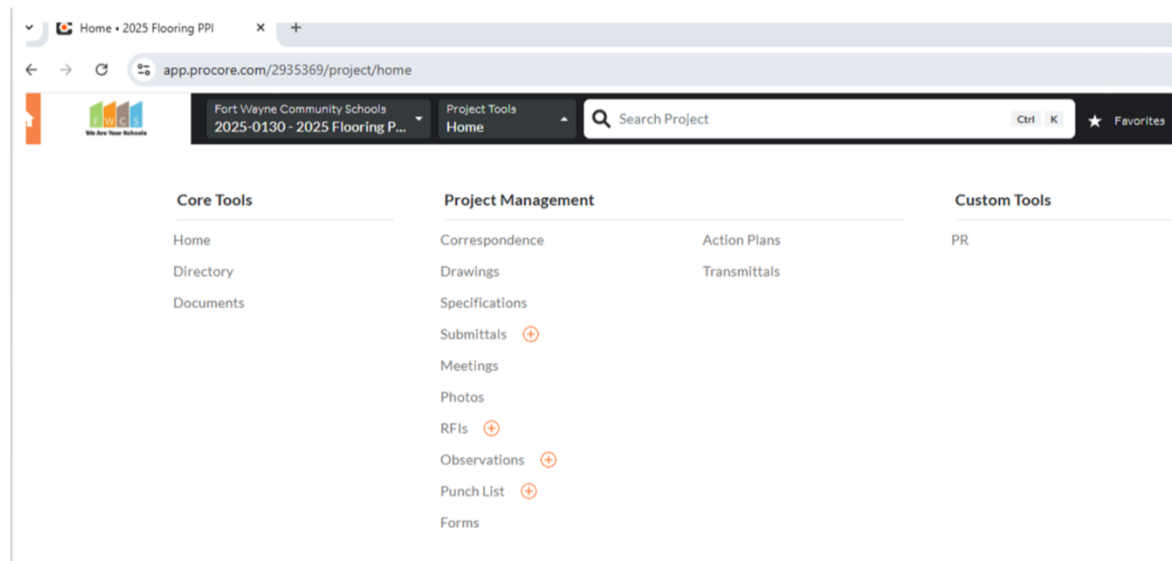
Home • 2025 Flooring PPI ×  +

app.procore.com/2935369/project/home

FWCS
We Are Your Schools

Fort Wayne Community Schools
2025-0130 - 2025 Flooring P...

Project Tools
Home

Search Project Ctrl K

Favorites

Core Tools
Home
Directory
Documents

Project Management
Correspondence
Drawings
Specifications
Submittals
Meetings
Photos
RFIs
Observations
Punch List
Forms
Action Plans
Transmittals

Custom Tools
PR